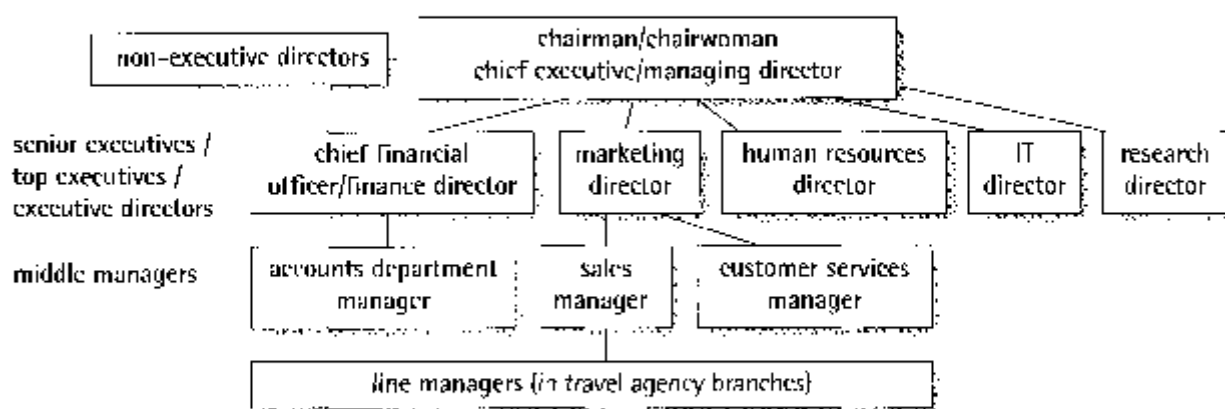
non-executive directors

chairman/chairwoman
chief executive/managing director

senior executives / top executives / executive directors

chief financial officer/finance director

marketing director

human resources director

IT director

research director

middle managers

accounts department manager

sales manager

customer services manager

line managers (in travel agency branches)